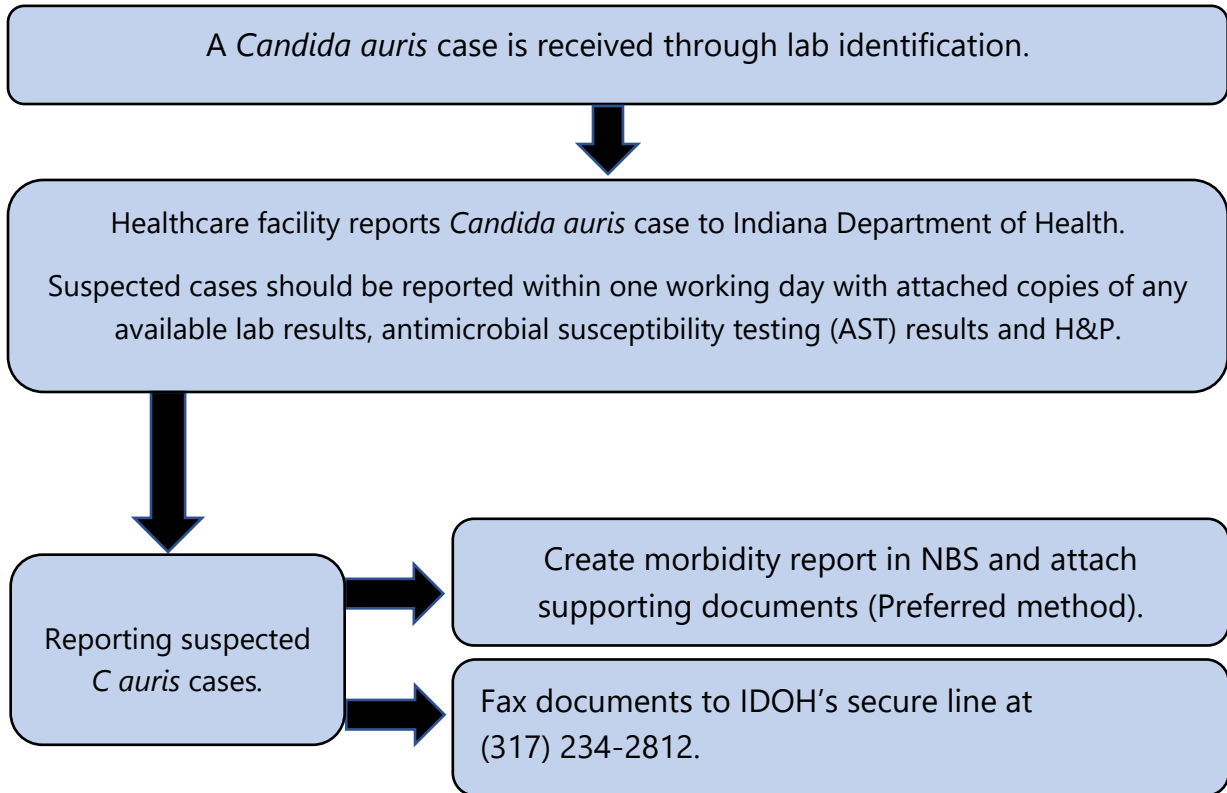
A Candida auris case is received through lab identification.

Healthcare facility reports Candida auris case to Indiana Department of Health.

Suspected cases should be reported within one working day with attached copies of any available lab results, antimicrobial susceptibility testing (AST) results and H&P.

Reporting suspected C auris cases.

Create morbidity report in NBS and attach supporting documents (Preferred method).

Fax documents to IDOH's secure line at (317) 234-2812.